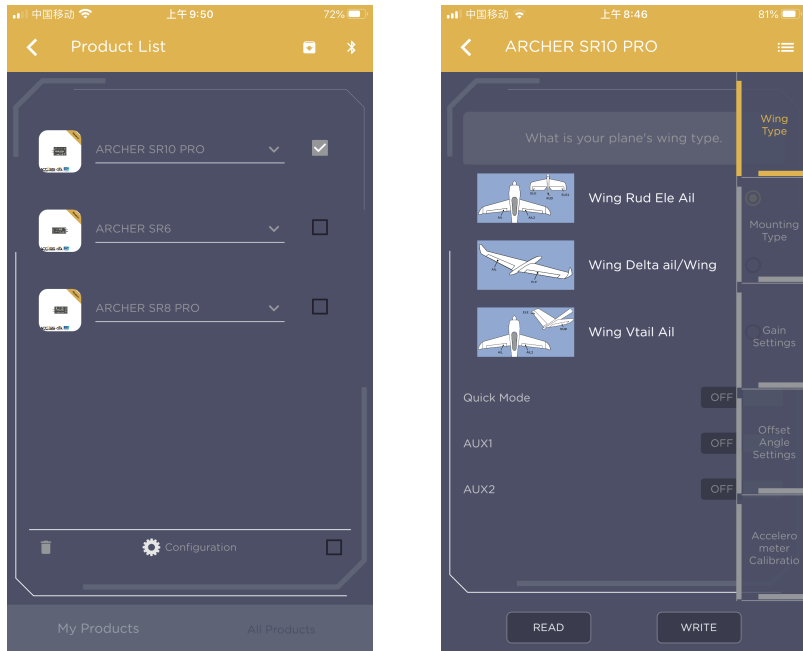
中国移动 上午9:50 72%

Product List

ARCHER SR10 PRO

ARCHER SR6

ARCHER SR8 PRO

Configuration

My Products

All Products

中国移动 上午8:46 81%

ARCHER SR10 PRO

What is your plane's wing type.

Wing Rud Ele Ail

Wing Delta ail/Wing

Wing Vtail Ail

Quick Mode OFF

AUX1 OFF

AUX2 OFF

READ

WRITE

Wing Type

Mounting Type

Gain Settings

Offset Angle Settings

Accelero meter Calibratio